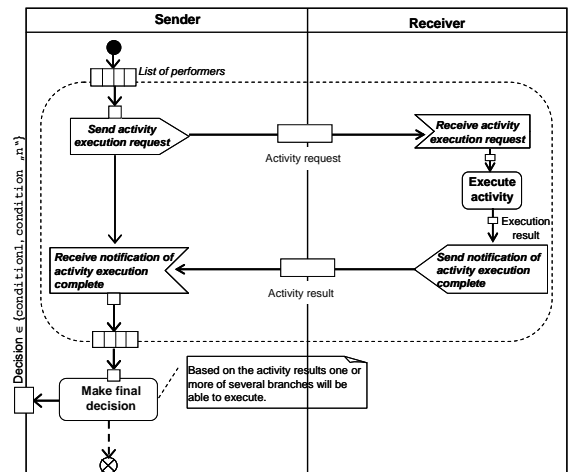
Sender

Receiver

List of performers

Send activity execution request

Activity request

Receive activity execution request

Execute activity

Execution result

Receive notification of activity execution complete

Activity result

Send notification of activity execution complete

Decision ∊ {condition1, condition „n"}

Make final decision

Based on the activity results one or more of several branches will be able to execute.